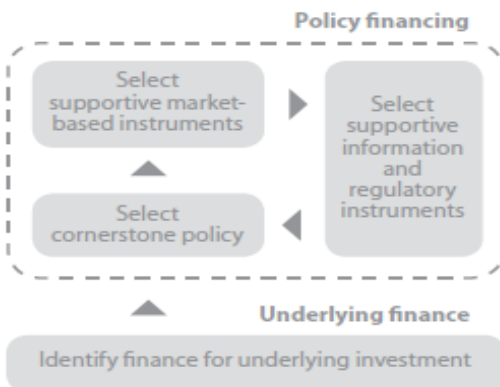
Policy financing

Select supportive market-based instruments

Select supportive information and regulatory instruments

Select cornerstone policy

Underlying finance

Identify finance for underlying investment